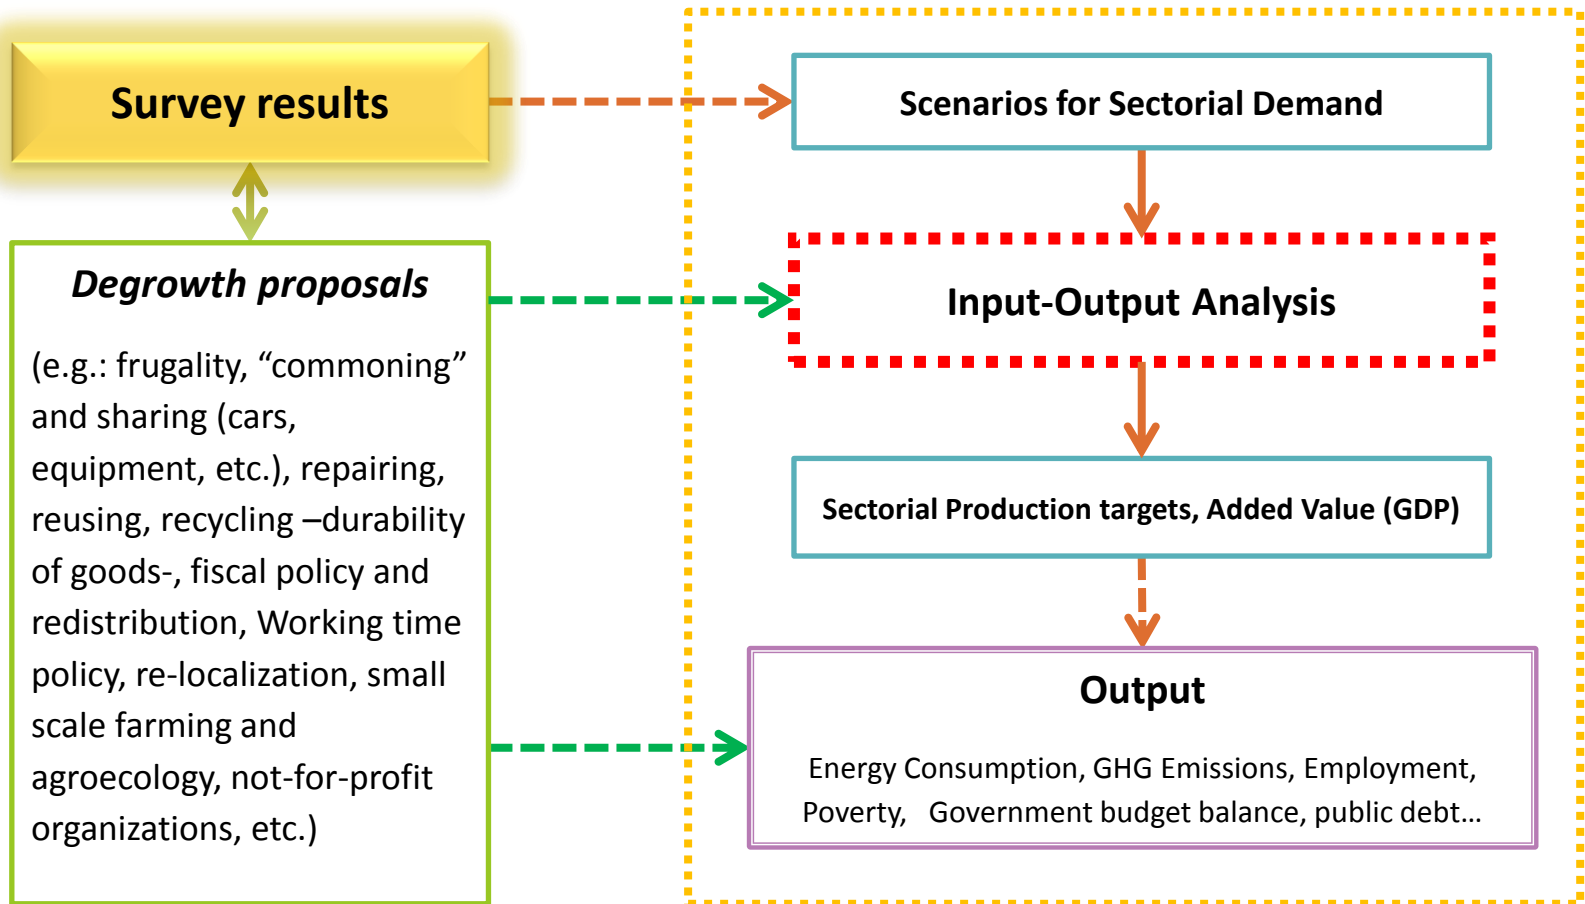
Survey results

Degrowth proposals

(e.g.: frugality, “commoning” and sharing (cars, equipment, etc.), repairing, reusing, recycling –durability of goods-, fiscal policy and redistribution, Working time policy, re-localization, small scale farming and agroecology, not-for-profit organizations, etc.)

Scenarios for Sectorial Demand

Input-Output Analysis

Sectorial Production targets, Added Value (GDP)

Output

Energy Consumption, GHG Emissions, Employment, Poverty, Government budget balance, public debt…